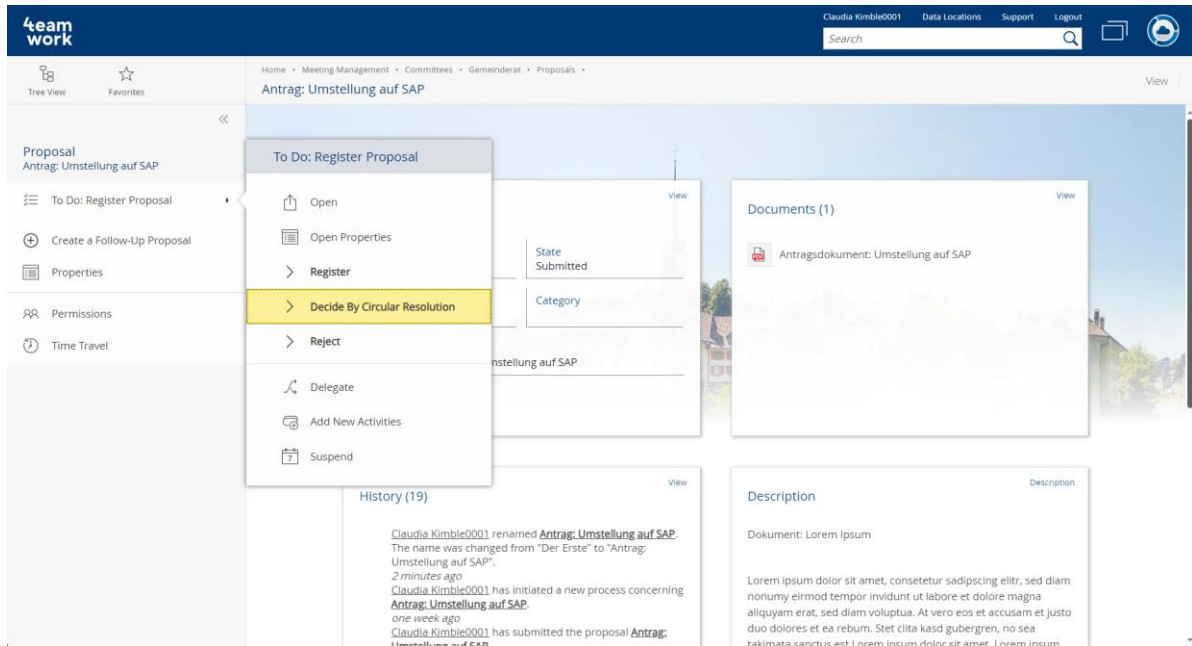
4eam work

Claudia Kimble0001 Data Locations Support Logout

Search

Tree View Favorites

Home • Meeting Management • Committees • Gemeinderat • Proposals •

Antrag: Umstellung auf SAP

View

Proposal
Antrag: Umstellung auf SAP

To Do: Register Proposal

Create a Follow-Up Proposal

Properties

Permissions

Time Travel

To Do: Register Proposal

Open

Open Properties

Register

Decide By Circular Resolution

Reject

Delegate

Add New Activities

Suspend

View

State
Submitted

Category

nstellung auf SAP

View

Documents (1)

Antragsdokument: Umstellung auf SAP

View

History (19)

Claudia Kimble0001 renamed Antrag: Umstellung auf SAP. The name was changed from "Der Erste" to "Antrag: Umstellung auf SAP".
2 minutes ago
Claudia Kimble0001 has initiated a new process concerning Antrag: Umstellung auf SAP.
one week ago
Claudia Kimble0001 has submitted the proposal Antrag: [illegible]

Description

Description

Dokument: Lorem Ipsum

Lorem ipsum dolor sit amet, consetetur sadipscing elitr, sed diam nonumy eirmod tempor invidunt ut labore et dolore magna aliquyam erat, sed diam voluptua. At vero eos et accusam et justo duo dolores et ea rebum. Stet clita kasd gubergren, no sea takimata sanctus est Lorem ipsum dolor sit amet. Lorem ipsum